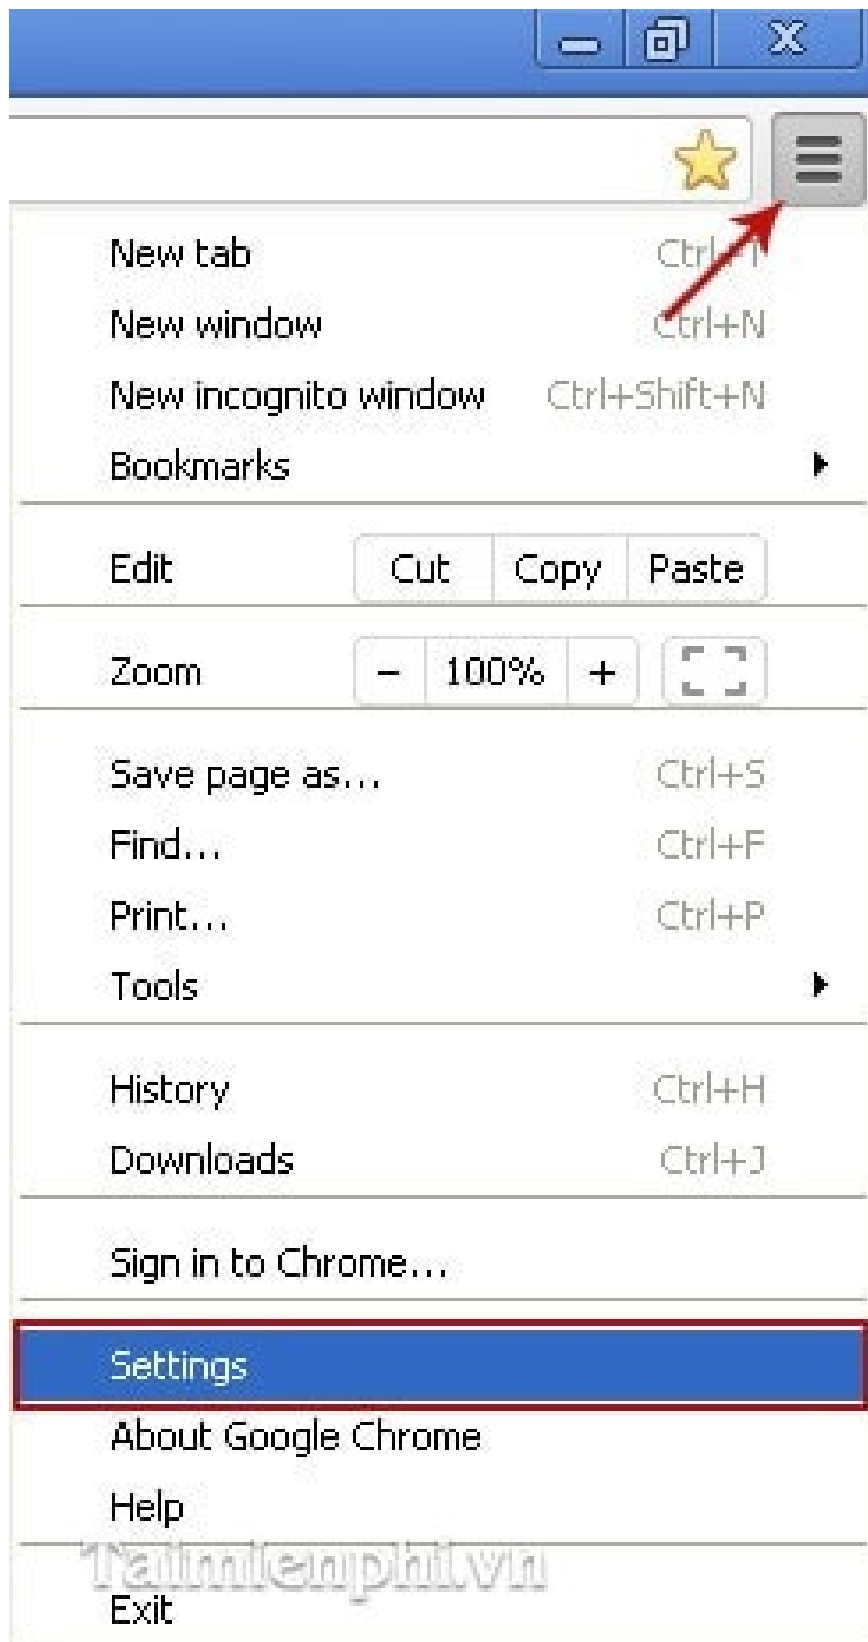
New tab Ctrl+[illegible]
New window Ctrl+N
New incognito window Ctrl+Shift+N
Bookmarks

Edit Cut Copy Paste

Zoom − 100% +

Save page as... Ctrl+S
Find... Ctrl+F
Print... Ctrl+P
Tools

History Ctrl+H
Downloads Ctrl+J

Sign in to Chrome...

Settings
About Google Chrome
Help

Exit

Taimienphi.vn